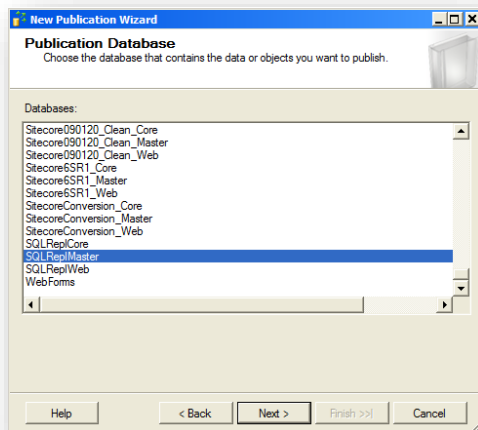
New Publication Wizard

Publication Database

Choose the database that contains the data or objects you want to publish.

Databases:

Sitecore090120_Clean_Core
Sitecore090120_Clean_Master
Sitecore090120_Clean_Web
Sitecore6SR1_Core
Sitecore6SR1_Master
Sitecore6SR1_Web
SitecoreConversion_Core
SitecoreConversion_Master
SitecoreConversion_Web
SQLReplCore
SQLReplMaster
SQLReplWeb
WebForms

Help
< Back
Next >
Finish >>|
Cancel